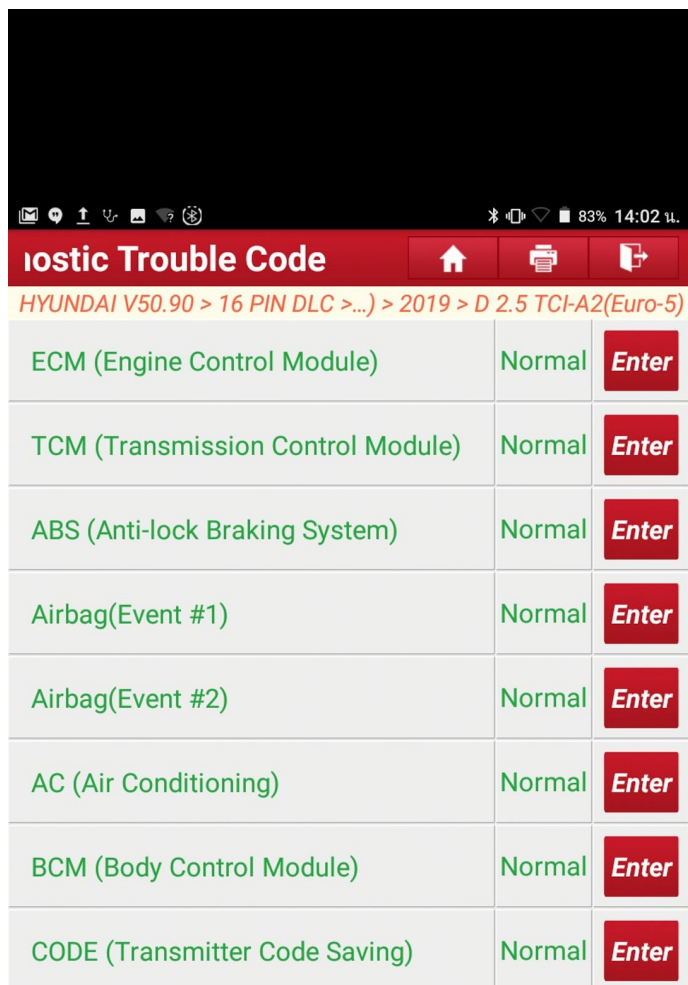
83% 14:02 น.

ıostic Trouble Code

HYUNDAI V50.90 > 16 PIN DLC >...) > 2019 > D 2.5 TCI-A2(Euro-5)

| ECM (Engine Control Module) | Normal | Enter |
|---|---|---|
| TCM (Transmission Control Module) | Normal | Enter |
| ABS (Anti-lock Braking System) | Normal | Enter |
| Airbag(Event #1) | Normal | Enter |
| Airbag(Event #2) | Normal | Enter |
| AC (Air Conditioning) | Normal | Enter |
| BCM (Body Control Module) | Normal | Enter |
| CODE (Transmitter Code Saving) | Normal | Enter |